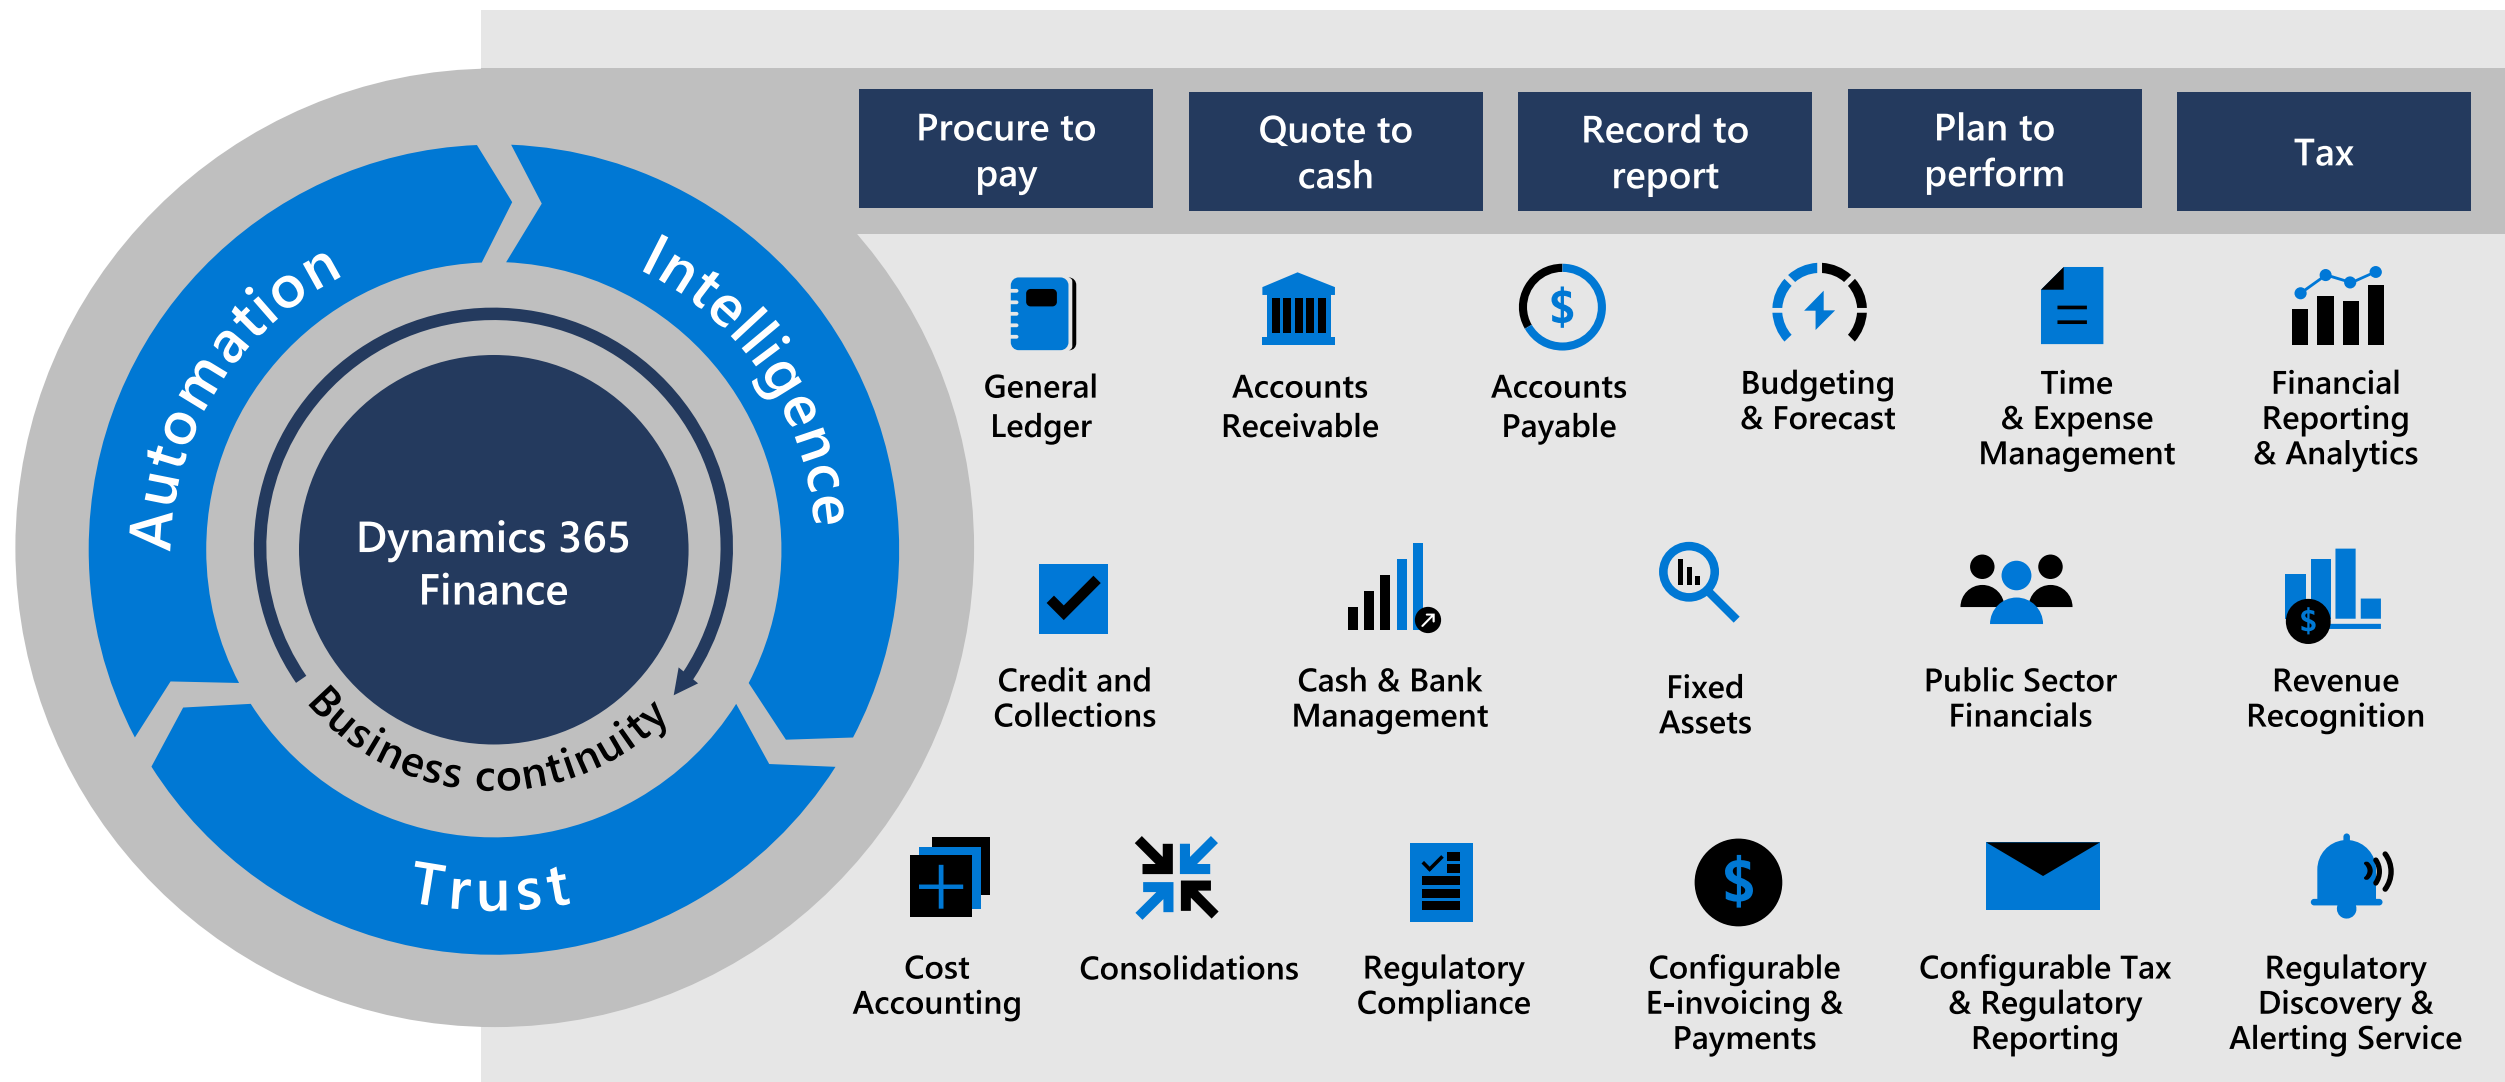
Automation

Intelligence

Trust

Dynamics 365 Finance

Business continuity

Procure to pay

Quote to cash

Record to report

Plan to perform

Tax

General Ledger

Accounts Receivable

Accounts Payable

Budgeting & Forecast

Time & Expense Management

Financial Reporting & Analytics

Credit and Collections

Cash & Bank Management

Fixed Assets

Public Sector Financials

Revenue Recognition

Cost Accounting

Consolidations

Regulatory Compliance

Configurable E-invoicing & Payments

Configurable Tax & Regulatory Reporting

Regulatory Discovery & Alerting Service